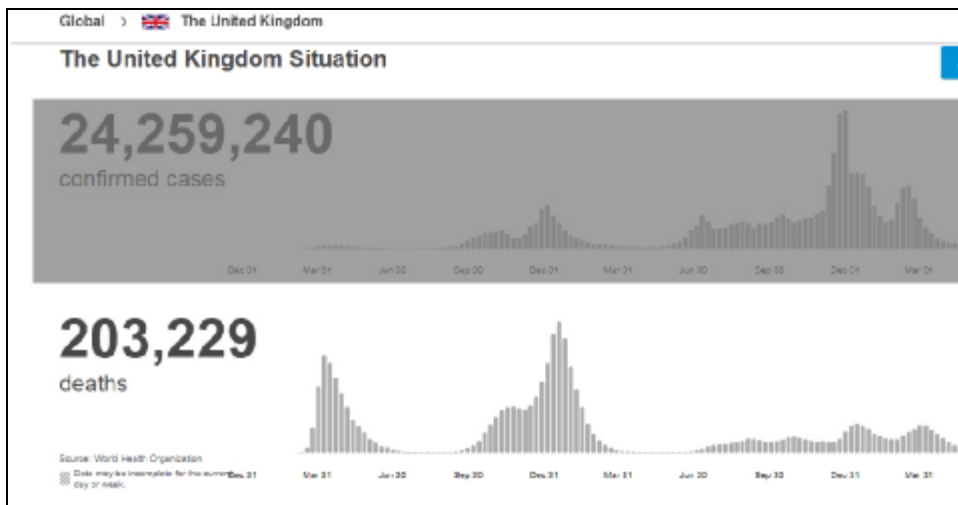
Global > The United Kingdom

The United Kingdom Situation

24,259,240
confirmed cases

Dec 31 Mar 31 Jun 30 Sep 30 Dec 31 Mar 31 Jun 30 Sep 30 Dec 31 Mar 31

203,229
deaths

Source: World Health Organization
Data may be incomplete for the current day or week.

Dec 31 Mar 31 Jun 30 Sep 30 Dec 31 Mar 31 Jun 30 Sep 30 Dec 31 Mar 31